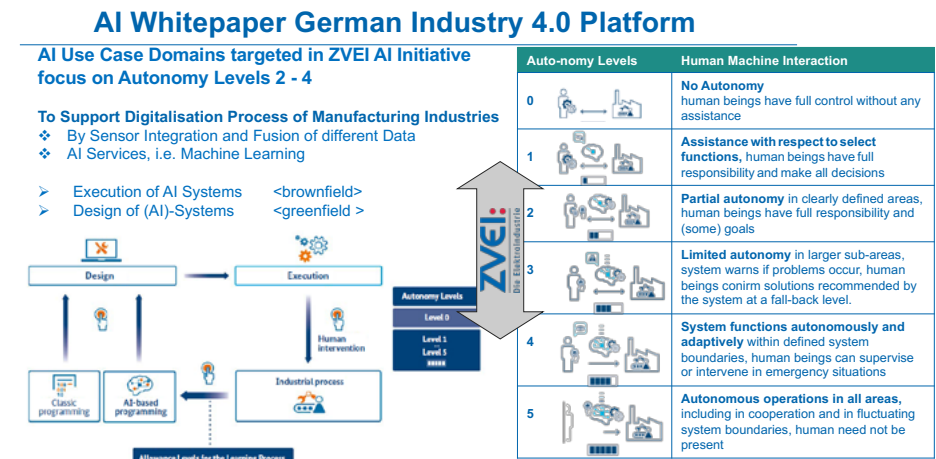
AI Whitepaper German Industry 4.0 Platform

AI Use Case Domains targeted in ZVEI AI Initiative focus on Autonomy Levels 2 - 4

To Support Digitalisation Process of Manufacturing Industries
❖ By Sensor Integration and Fusion of different Data
❖ AI Services, i.e. Machine Learning

➢ Execution of AI Systems <brownfield>
➢ Design of (AI)-Systems <greenfield >

Design

Execution

Human intervention

Industrial process

Classic programming

AI-based programming

Allowance Levels for the Learning Process

Autonomy Levels

Level 0

Level 1
Level 5

ZVEI Die Elektroindustrie

| Auto-nomy Levels | Human Machine Interaction |
|---|---|
| 0 | **No Autonomy** human beings have full control without any assistance |
| 1 | **Assistance with respect to select functions,** human beings have full responsibility and make all decisions |
| 2 | **Partial autonomy** in clearly defined areas, human beings have full responsibility and (some) goals |
| 3 | **Limited autonomy** in larger sub-areas, system warns if problems occur, human beings conirm solutions recommended by the system at a fall-back level. |
| 4 | **System functions autonomously and adaptively** within defined system boundaries, human beings can supervise or intervene in emergency situations |
| 5 | **Autonomous operations in all areas,** including in cooperation and in fluctuating system boundaries, human need not be present |